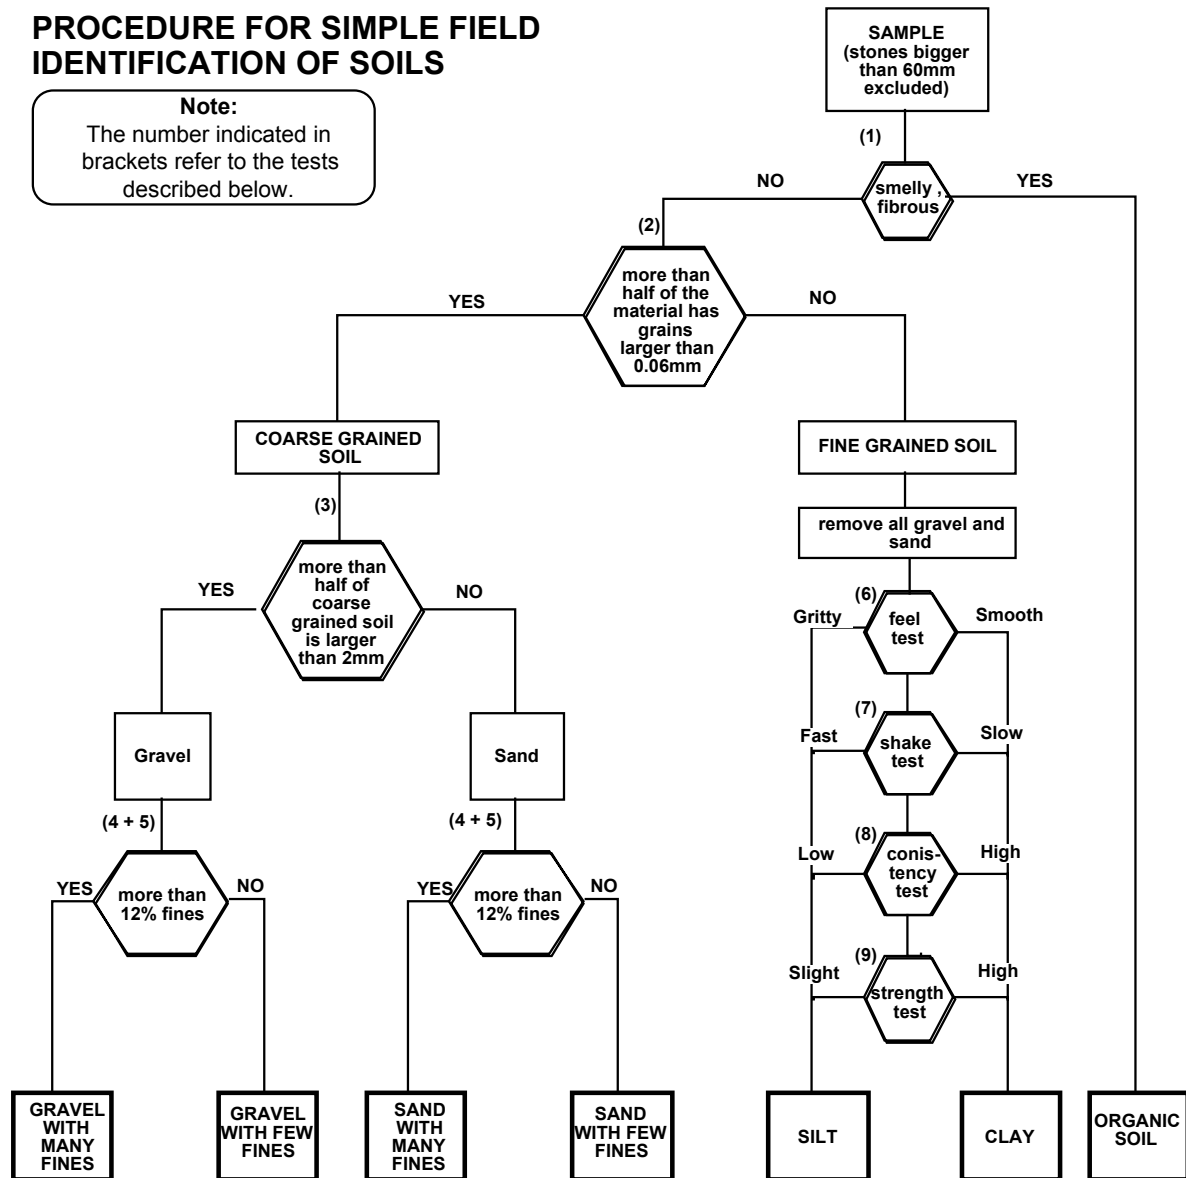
PROCEDURE FOR SIMPLE FIELD IDENTIFICATION OF SOILS

Note:
The number indicated in brackets refer to the tests described below.

SAMPLE (stones bigger than 60mm excluded)

(1)

smelly , fibrous

NO

YES

(2)

more than half of the material has grains larger than 0.06mm

YES

NO

COARSE GRAINED SOIL

FINE GRAINED SOIL

(3)

more than half of coarse grained soil is larger than 2mm

YES

NO

Gravel

Sand

(4 + 5)

more than 12% fines

YES

NO

(4 + 5)

more than 12% fines

YES

NO

remove all gravel and sand

(6)

Gritty

feel test

Smooth

(7)

Fast

shake test

Slow

(8)

Low

conis-tency test

High

(9)

Slight

strength test

High

GRAVEL WITH MANY FINES

GRAVEL WITH FEW FINES

SAND WITH MANY FINES

SAND WITH FEW FINES

SILT

CLAY

ORGANIC SOIL